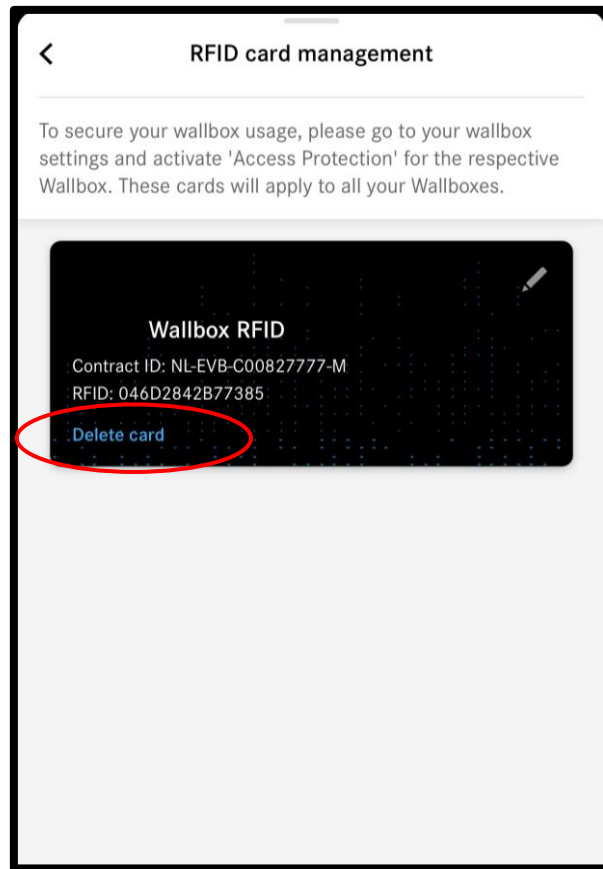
RFID card management

To secure your wallbox usage, please go to your wallbox settings and activate 'Access Protection' for the respective Wallbox. These cards will apply to all your Wallboxes.

Wallbox RFID

Contract ID: NL-EVB-C00827777-M

RFID: 046D2842B77385

Delete card